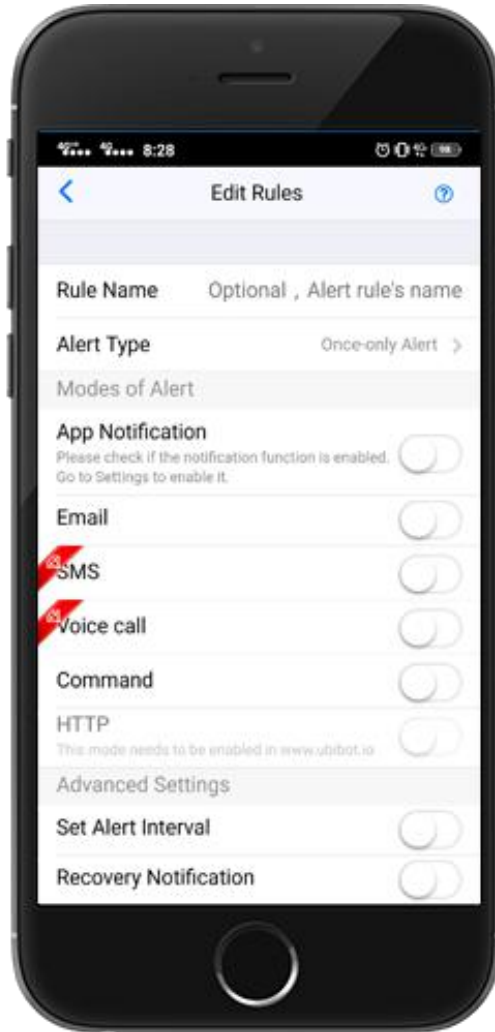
8:28

Edit Rules

Rule Name Optional，Alert rule's name

Alert Type Once-only Alert >

Modes of Alert

App Notification
Please check if the notification function is enabled. Go to Settings to enable it.

Email

SMS

Voice call

Command

HTTP
This mode needs to be enabled in www.ubibot.io

Advanced Settings

Set Alert Interval

Recovery Notification